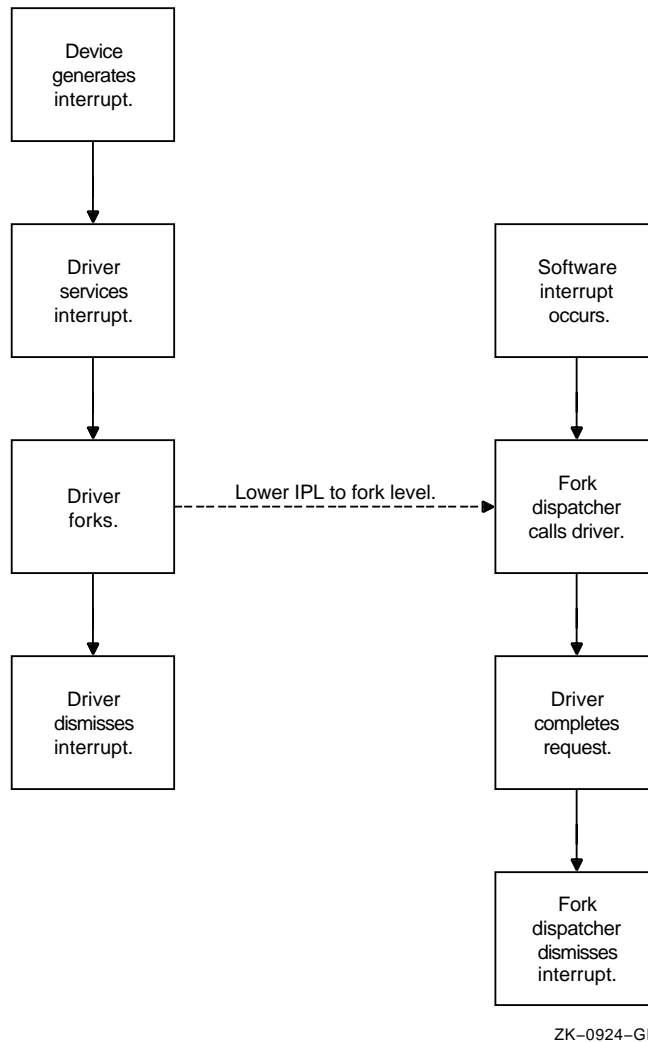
Device generates interrupt.

Driver services interrupt.

Driver forks.

Driver dismisses interrupt.

Lower IPL to fork level.

Software interrupt occurs.

Fork dispatcher calls driver.

Driver completes request.

Fork dispatcher dismisses interrupt.

ZK−0924−GI